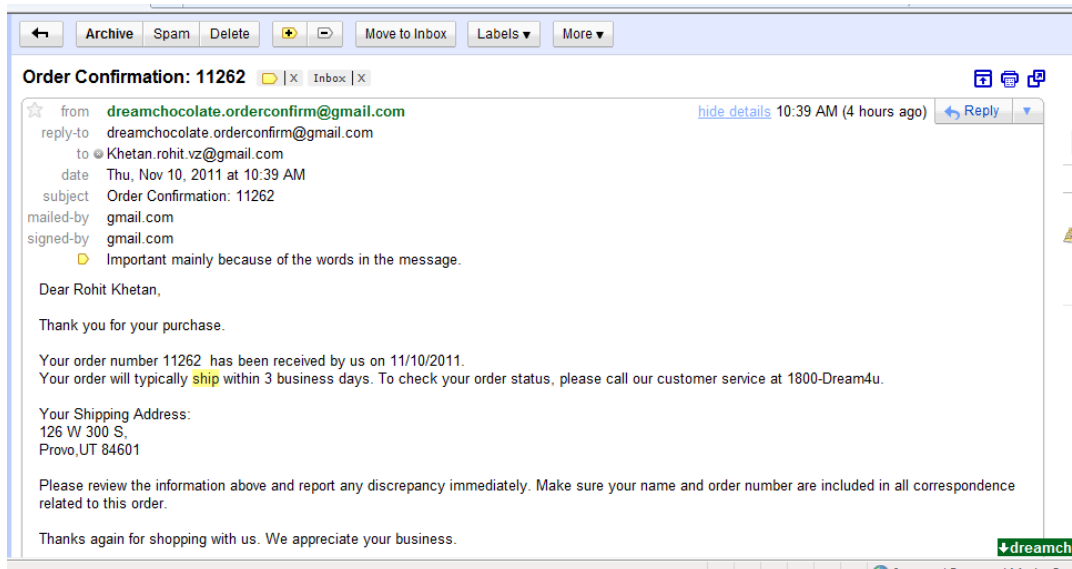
Archive Spam Delete Move to Inbox Labels ▾ More ▾

Order Confirmation: 11262 | X Inbox | X

from dreamchocolate.orderconfirm@gmail.com hide details 10:39 AM (4 hours ago) Reply
reply-to dreamchocolate.orderconfirm@gmail.com
to Khetan.rohit.vz@gmail.com
date Thu, Nov 10, 2011 at 10:39 AM
subject Order Confirmation: 11262
mailed-by gmail.com
signed-by gmail.com
Important mainly because of the words in the message.

Dear Rohit Khetan,

Thank you for your purchase.

Your order number 11262 has been received by us on 11/10/2011.
Your order will typically ship within 3 business days. To check your order status, please call our customer service at 1800-Dream4u.

Your Shipping Address:
126 W 300 S,
Provo,UT 84601

Please review the information above and report any discrepancy immediately. Make sure your name and order number are included in all correspondence related to this order.

Thanks again for shopping with us. We appreciate your business.

↓dreamch